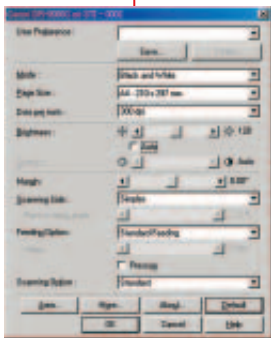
Canon DR-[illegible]

User Preference :

Save... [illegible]

Mode : Black and White

Page Size : A4 - 210 x 297 mm

Dots per inch : 300 dpi

Brightness : 128

Auto

Contrast : Auto

Margin : 0.00"

Scanning Side : Simplex

Feeding Option : Standard Feeding

Prescan

Scanning Option : Standard

Area... Hgsn... Moved... Default

OK Cancel Help